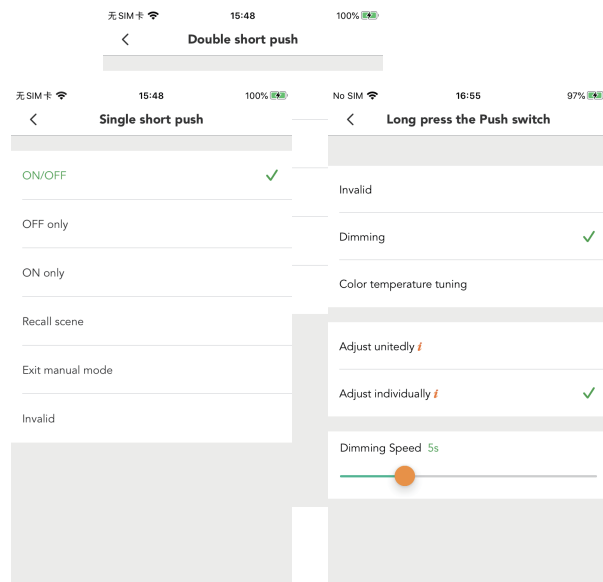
无SIM卡 15:48 100%

Double short push

无SIM卡 15:48 100%

Single short push

ON/OFF

OFF only

ON only

Recall scene

Exit manual mode

Invalid

No SIM 16:55 97%

Long press the Push switch

Invalid

Dimming

Color temperature tuning

Adjust unitedly

Adjust individually

Dimming Speed 5s